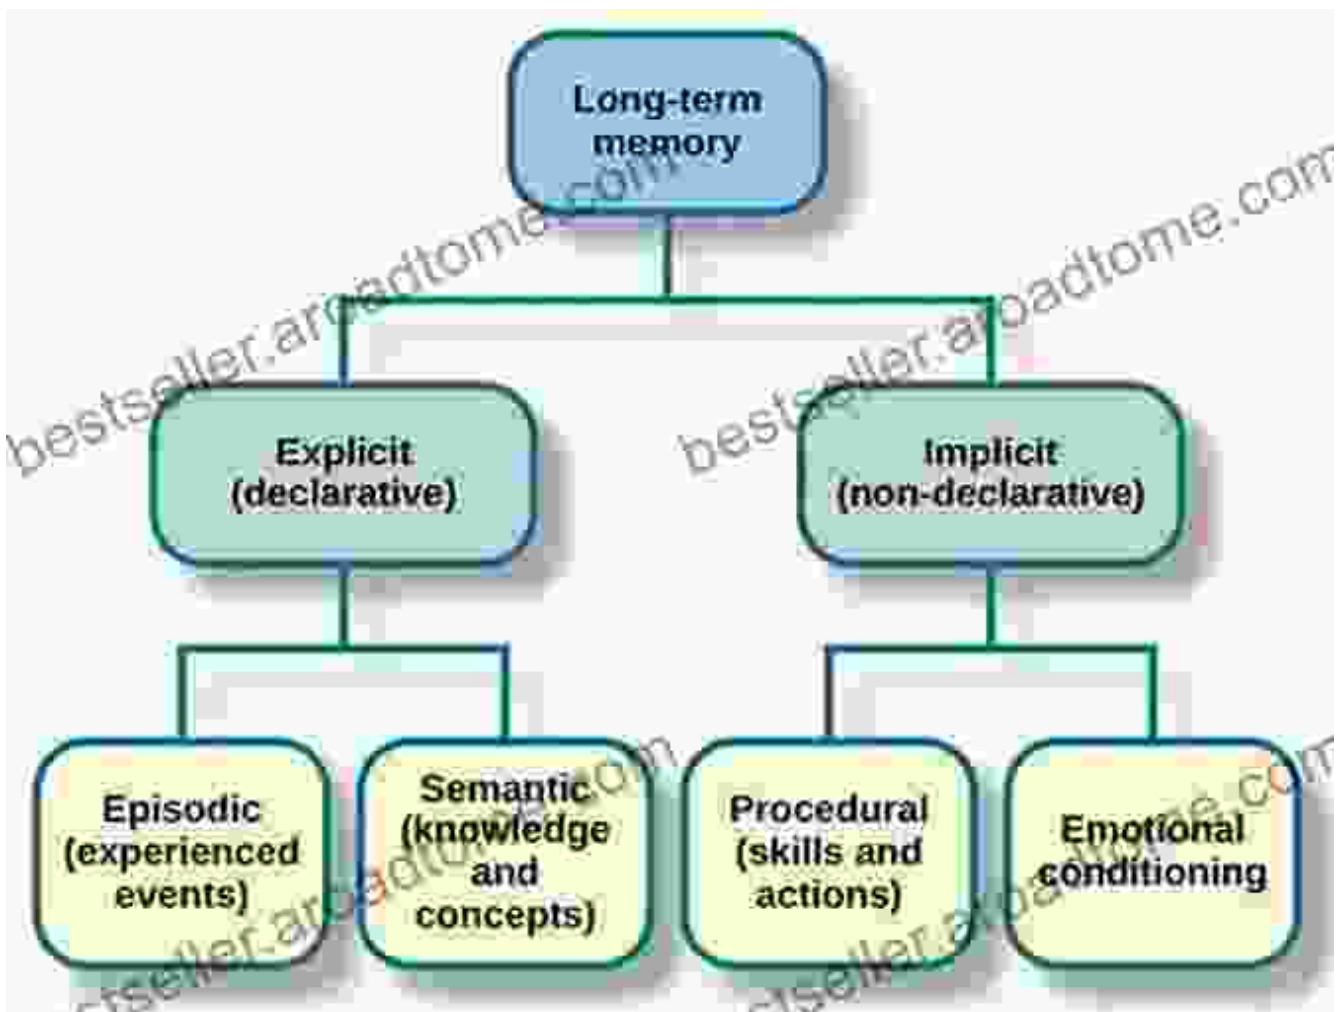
Long-term memory

Explicit (declarative)

Implicit (non-declarative)

Episodic (experienced events)

Semantic (knowledge and concepts)

Procedural (skills and actions)

Emotional conditioning

bestseller.abroadtome.com
bestseller.abroadtome.com
bestseller.abroadtome.com
bestseller.abroadtome.com